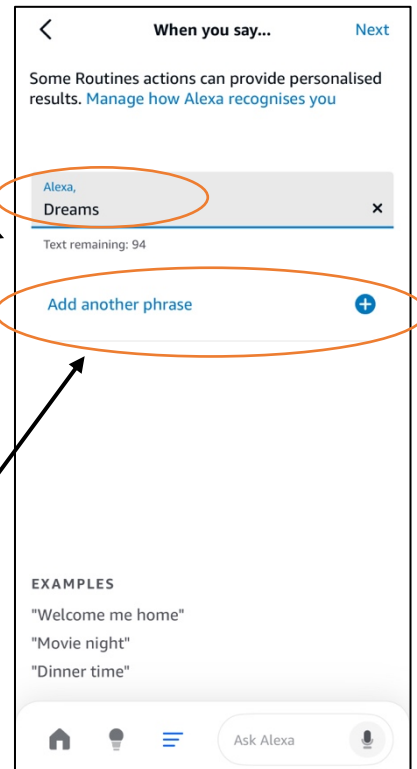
<

When you say...

Next

Some Routines actions can provide personalised results. Manage how Alexa recognises you

Alexa,

Dreams

×

Text remaining: 94

Add another phrase

EXAMPLES

"Welcome me home"

"Movie night"

"Dinner time"

Ask Alexa